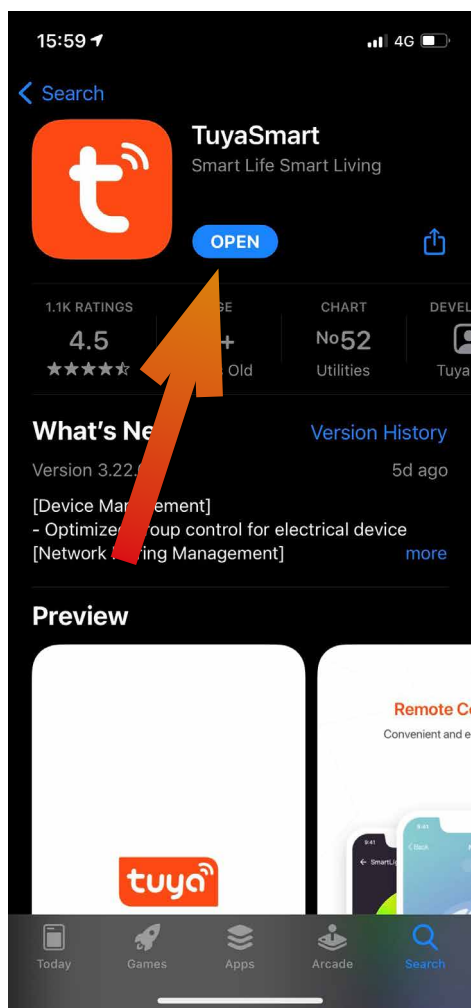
15:59 4G

Search

TuyaSmart
Smart Life Smart Living

OPEN

1.1K RATINGS
4.5
★★★★★

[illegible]GE
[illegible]+
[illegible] Old

CHART
No52
Utilities

DEVEL
Tuya

What's Ne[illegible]
Version History

Version 3.22.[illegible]
5d ago

[Device Ma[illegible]ement]
- Optimize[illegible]oup control for electrical device
[Network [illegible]ing Management]
more

Preview

tuya

Remote C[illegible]
Convenient and e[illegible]

9:41
SmartLi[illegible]

9:41
Back

Today
Games
Apps
Arcade
Search